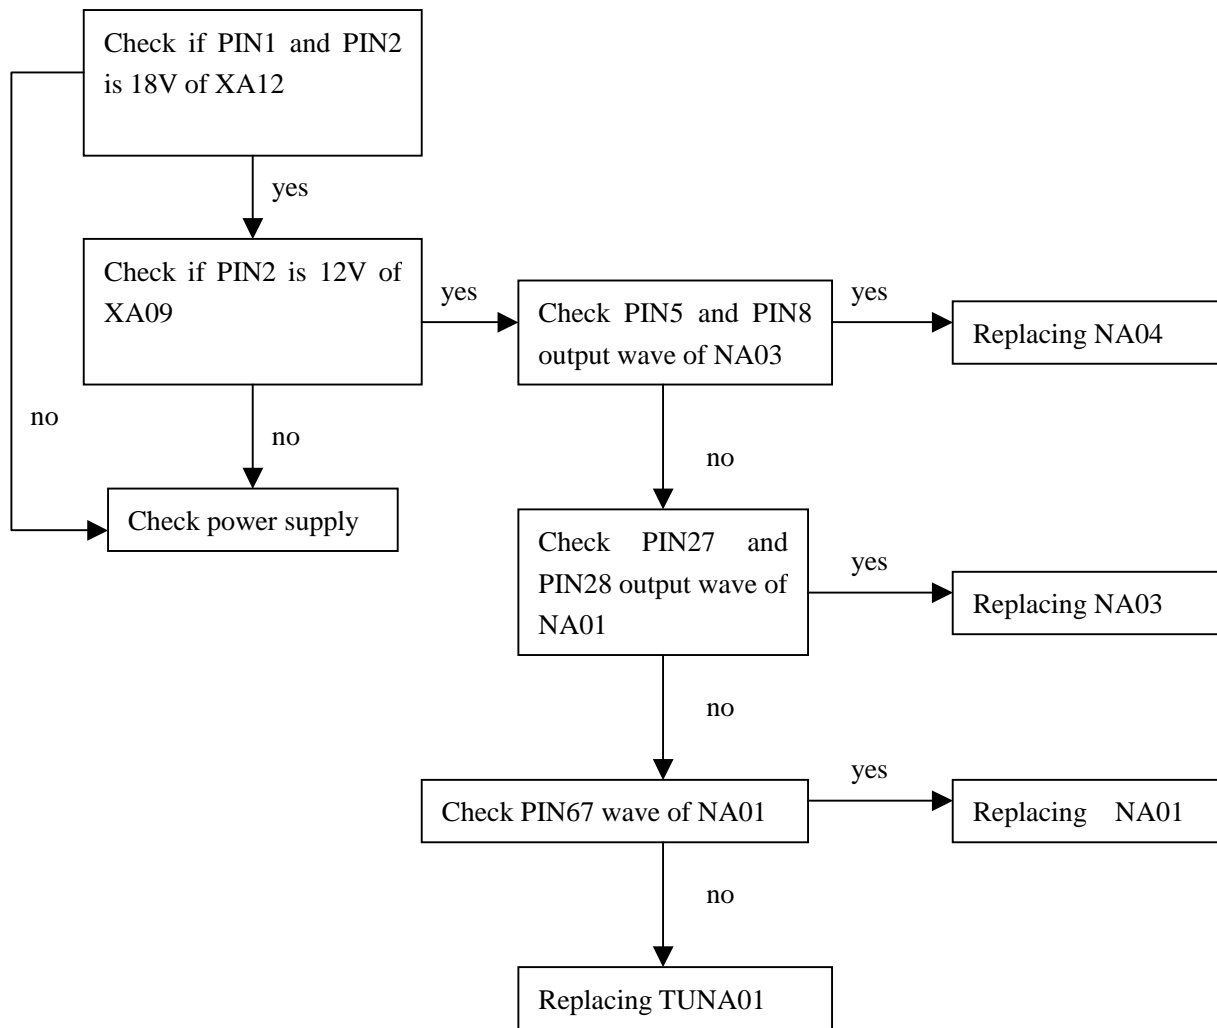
Check if PIN1 and PIN2 is 18V of XA12

yes

Check if PIN2 is 12V of XA09

yes

Check PIN5 and PIN8 output wave of NA03

yes

Replacing NA04

no

no

Check power supply

no

Check PIN27 and PIN28 output wave of NA01

yes

Replacing NA03

no

Check PIN67 wave of NA01

yes

Replacing NA01

no

Replacing TUNA01